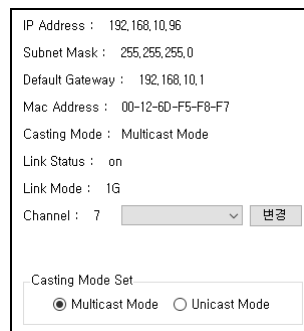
IP Address : 192,168,10,96

Subnet Mask : 255,255,255,0

Default Gateway : 192,168,10,1

Mac Address : 00-12-6D-F5-F8-F7

Casting Mode : Multicast Mode

Link Status : on

Link Mode : 1G

Channel : 7

변경

Casting Mode Set

Multicast Mode

Unicast Mode